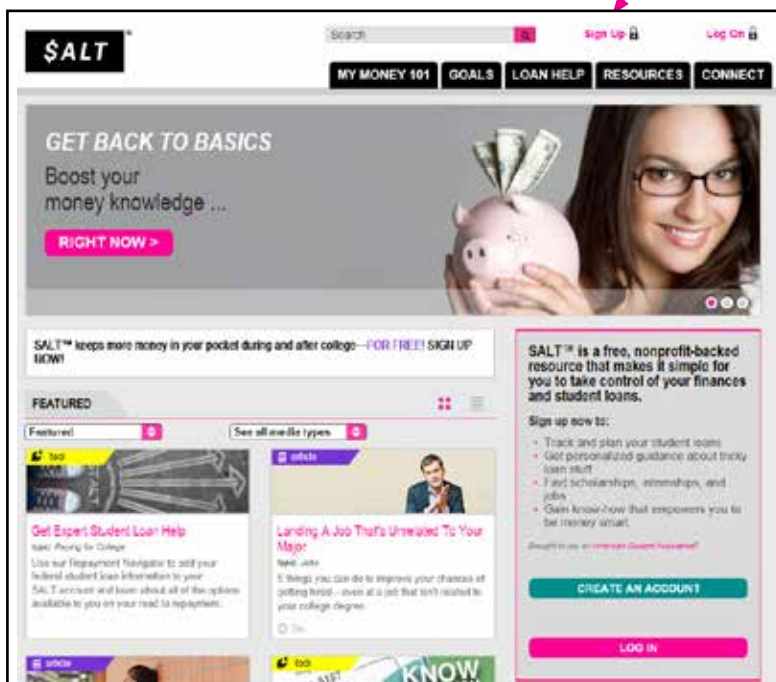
$ALT

Search

Sign Up

Log On

MY MONEY 101 | GOALS | LOAN HELP | RESOURCES | CONNECT

GET BACK TO BASICS

Boost your money knowledge ...

RIGHT NOW >

SALT™ keeps more money in your pocket during and after college—FOR FREE! SIGN UP NOW!

FEATURED

Featured

See all media types

tool

Get Expert Student Loan Help

Use our Repayment Navigator to add your federal student loan information to your SALT account and learn about all of the options available to you on your road to repayment.

article

Landing A Job That's Unrelated To Your Major

5 things you can do to improve your chances of getting hired - even at a job that isn't related to your college degree.

SALT™ is a free, nonprofit-backed resource that makes it simple for you to take control of your finances and student loans.

Sign up now to:

- Track and plan your student loans
- Get personalized guidance about tricky loan stuff
- Find scholarships, internships, and jobs
- Gain know-how that empowers you to be money smart.

Brought to you by American Student Assistance®

CREATE AN ACCOUNT

LOG IN

article

tool

KNOW